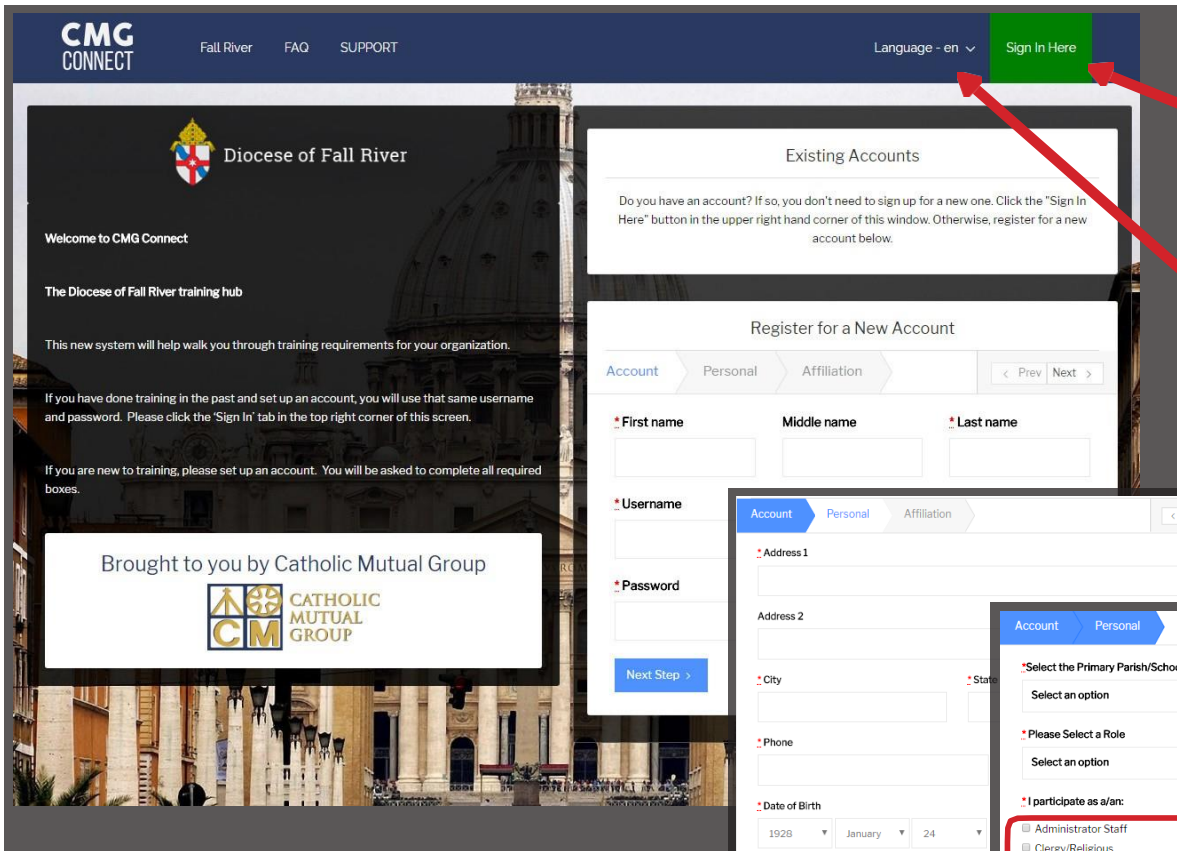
CMG CONNECT

Fall River FAQ SUPPORT

Language - en

Sign In Here

Diocese of Fall River

Welcome to CMG Connect

The Diocese of Fall River training hub

This new system will help walk you through training requirements for your organization.

If you have done training in the past and set up an account, you will use that same username and password. Please click the 'Sign In' tab in the top right corner of this screen.

If you are new to training, please set up an account. You will be asked to complete all required boxes.

Brought to you by Catholic Mutual Group

CATHOLIC MUTUAL GROUP

Existing Accounts

Do you have an account? If so, you don't need to sign up for a new one. Click the "Sign In Here" button in the upper right hand corner of this window. Otherwise, register for a new account below.

Register for a New Account

Account Personal Affiliation

Prev Next

*First name Middle name *Last name

*Username

*Password

Next Step

Account Personal Affiliation

*Address 1

Address 2

*City *State

*Phone

*Date of Birth

1928 January 24

Account Personal

*Select the Primary Parish/Schoo

Select an option

*Please Select a Role

Select an option

*I participate as a/an:

Administrator Staff

Clergy/Religious